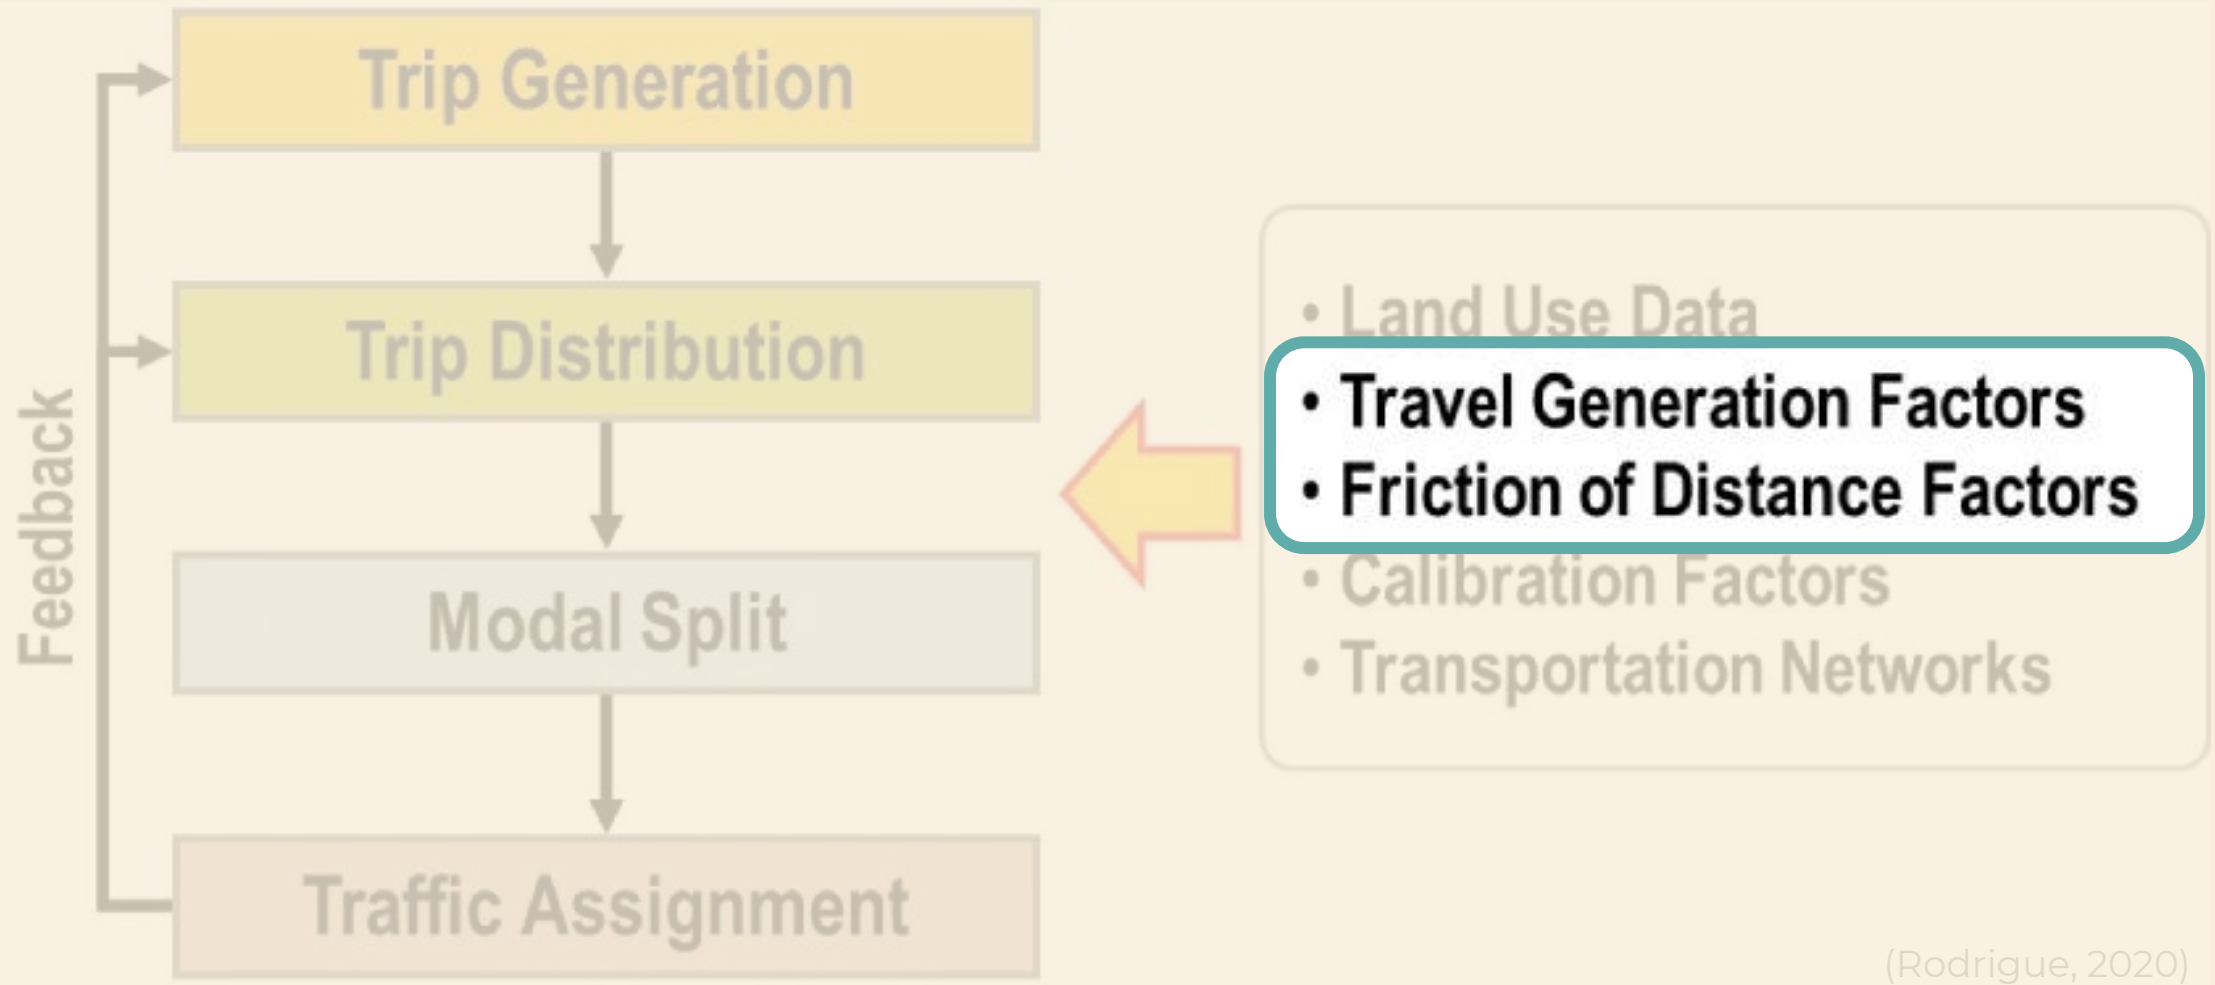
Feedback

Trip Generation

Trip Distribution

Modal Split

Traffic Assignment

• Land Use Data
• Travel Generation Factors
• Friction of Distance Factors
• Calibration Factors
• Transportation Networks

(Rodrigue, 2020)